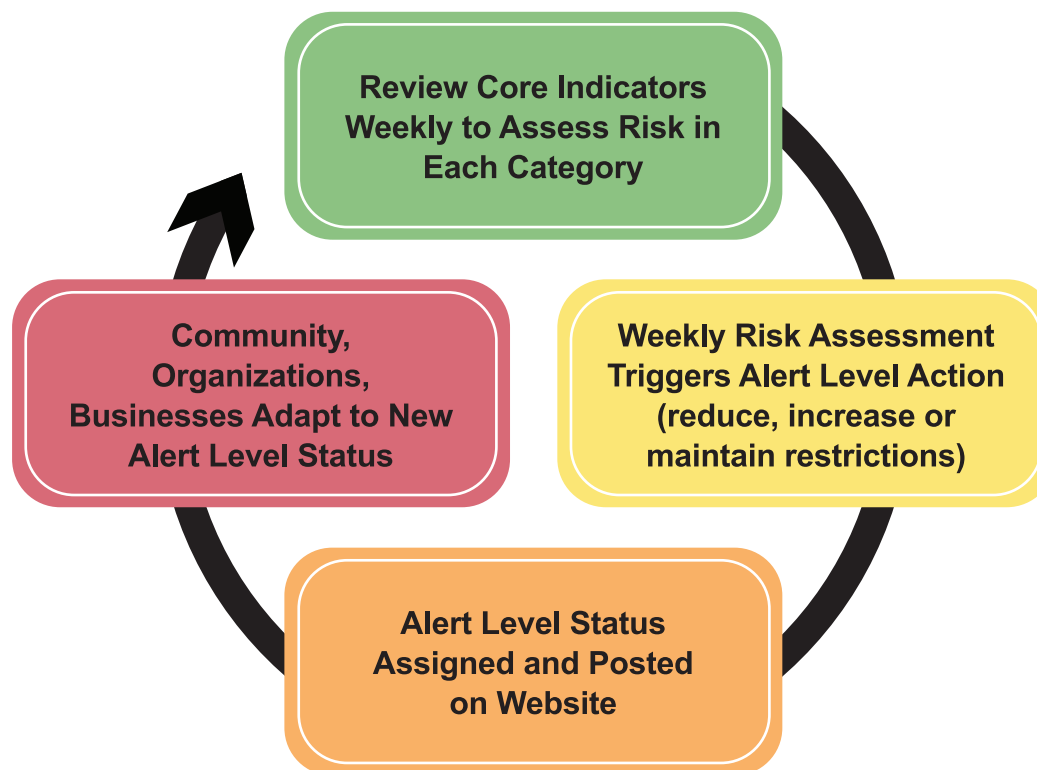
Review Core Indicators Weekly to Assess Risk in Each Category

Weekly Risk Assessment Triggers Alert Level Action (reduce, increase or maintain restrictions)

Alert Level Status Assigned and Posted on Website

Community, Organizations, Businesses Adapt to New Alert Level Status